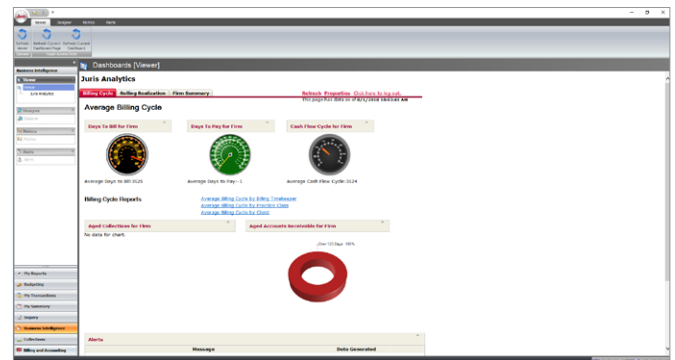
Home Designer Metrics Tools

Refresh Server Refresh Current Dashboard Page Refresh Current Dashboard

Business Intelligence

Home

Juris Analytics

Dashboards [Viewer]

Juris Analytics

Billing Cycle | Billing Realization | Firm Summary

Refresh Properties Click here to log out.

This page has data as of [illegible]

Average Billing Cycle

Days To Bill for Firm

Days To Pay for Firm

Cash Flow Cycle for Firm

Average Days to Bill: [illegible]

Average Days to Pay: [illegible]

Average Cash Flow Cycle: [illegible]

Billing Cycle Reports

Average Billing Cycle by Billing Timekeeper

Average Billing Cycle by Practice Class

Average Billing Cycle by Client

Aged Collections for Firm

No data for chart.

Aged Accounts Receivable for Firm

Over 120 Days 100%

Alerts

Message

Date Generated

My Reports

Budgeting

My Transactions

My Summary

Inquiry

Business Intelligence

Collections

Billing and Accounting